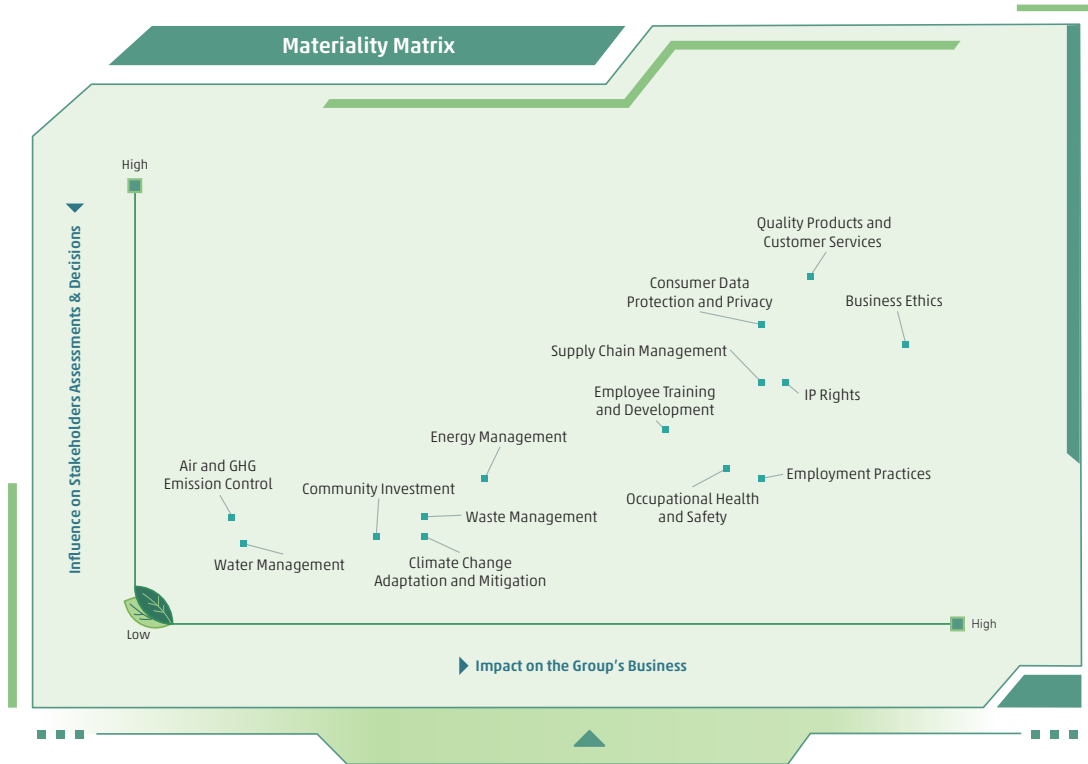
Materiality Matrix

High

Influence on Stakeholders Assessments & Decisions

Quality Products and Customer Services

Consumer Data Protection and Privacy

Business Ethics

Supply Chain Management

IP Rights

Employee Training and Development

Energy Management

Employment Practices

Air and GHG Emission Control

Community Investment

Occupational Health and Safety

Waste Management

Water Management

Climate Change Adaptation and Mitigation

Low

High

Impact on the Group's Business